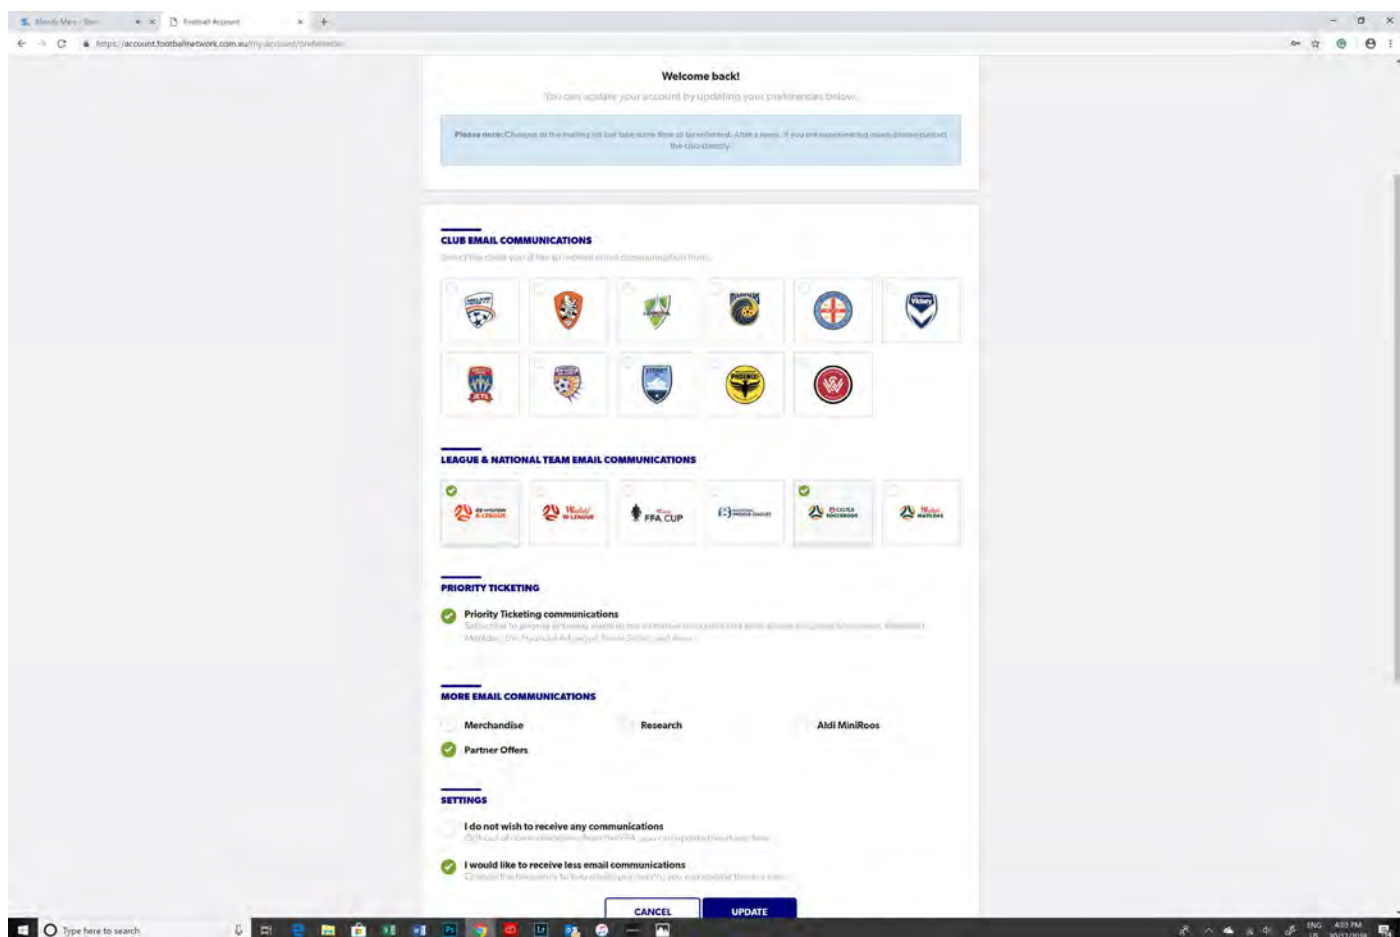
Football Account

https://account.footballnetwork.com.au/my-account/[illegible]

Welcome back!

You can update your account by updating your preferences below.

Please note: Changes to the mailing list can take some time to be reflected. After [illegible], if you are experiencing issues please contact the club directly.

CLUB EMAIL COMMUNICATIONS

Select the clubs you'd like to receive email communication from.

LEAGUE & NATIONAL TEAM EMAIL COMMUNICATIONS

FFA CUP

PRIORITY TICKETING

Priority Ticketing communications

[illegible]

MORE EMAIL COMMUNICATIONS

Merchandise

Research

Aldi MiniRoos

Partner Offers

SETTINGS

I do not wish to receive any communications

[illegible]

I would like to receive less email communications

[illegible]

CANCEL

UPDATE

Type here to search

ENG